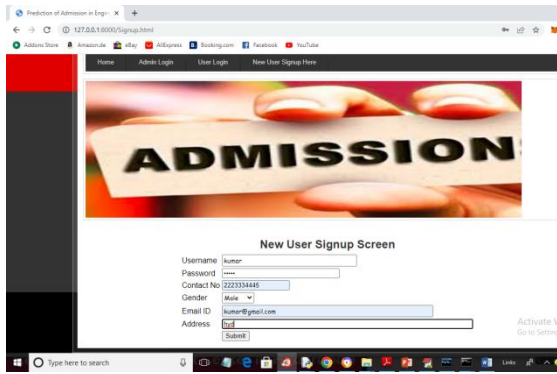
Prediction of Admission in Engin ×
127.0.0.1:8000/Signup.html
Addons Store Amazon.de eBay AliExpress Booking.com Facebook YouTube

Home Admin Login User Login New User Signup Here

ADMISSION

New User Signup Screen

Username kumar
Password •••••
Contact No 2223334445
Gender Male
Email ID kumar@gmail.com
Address hyd
Submit

Activate W
Go to Settin

Type here to search
Links